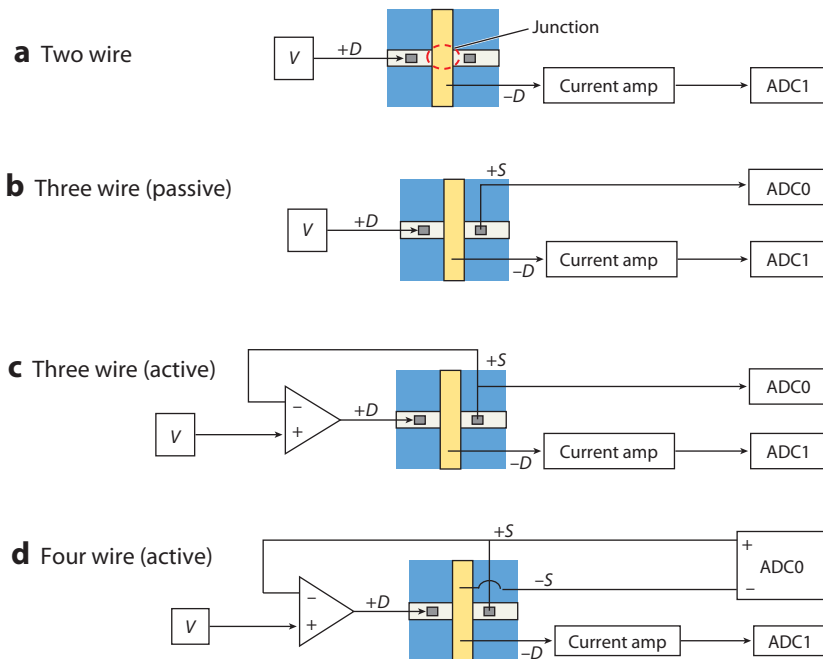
**a** Two wire

Junction

V

+D

–D

Current amp

ADC1

**b** Three wire (passive)

+S

ADC0

V

+D

–D

Current amp

ADC1

**c** Three wire (active)

+S

–

+

ADC0

V

+D

–D

Current amp

ADC1

**d** Four wire (active)

+S

+

ADC0

–

–S

–

+

V

+D

–D

Current amp

ADC1